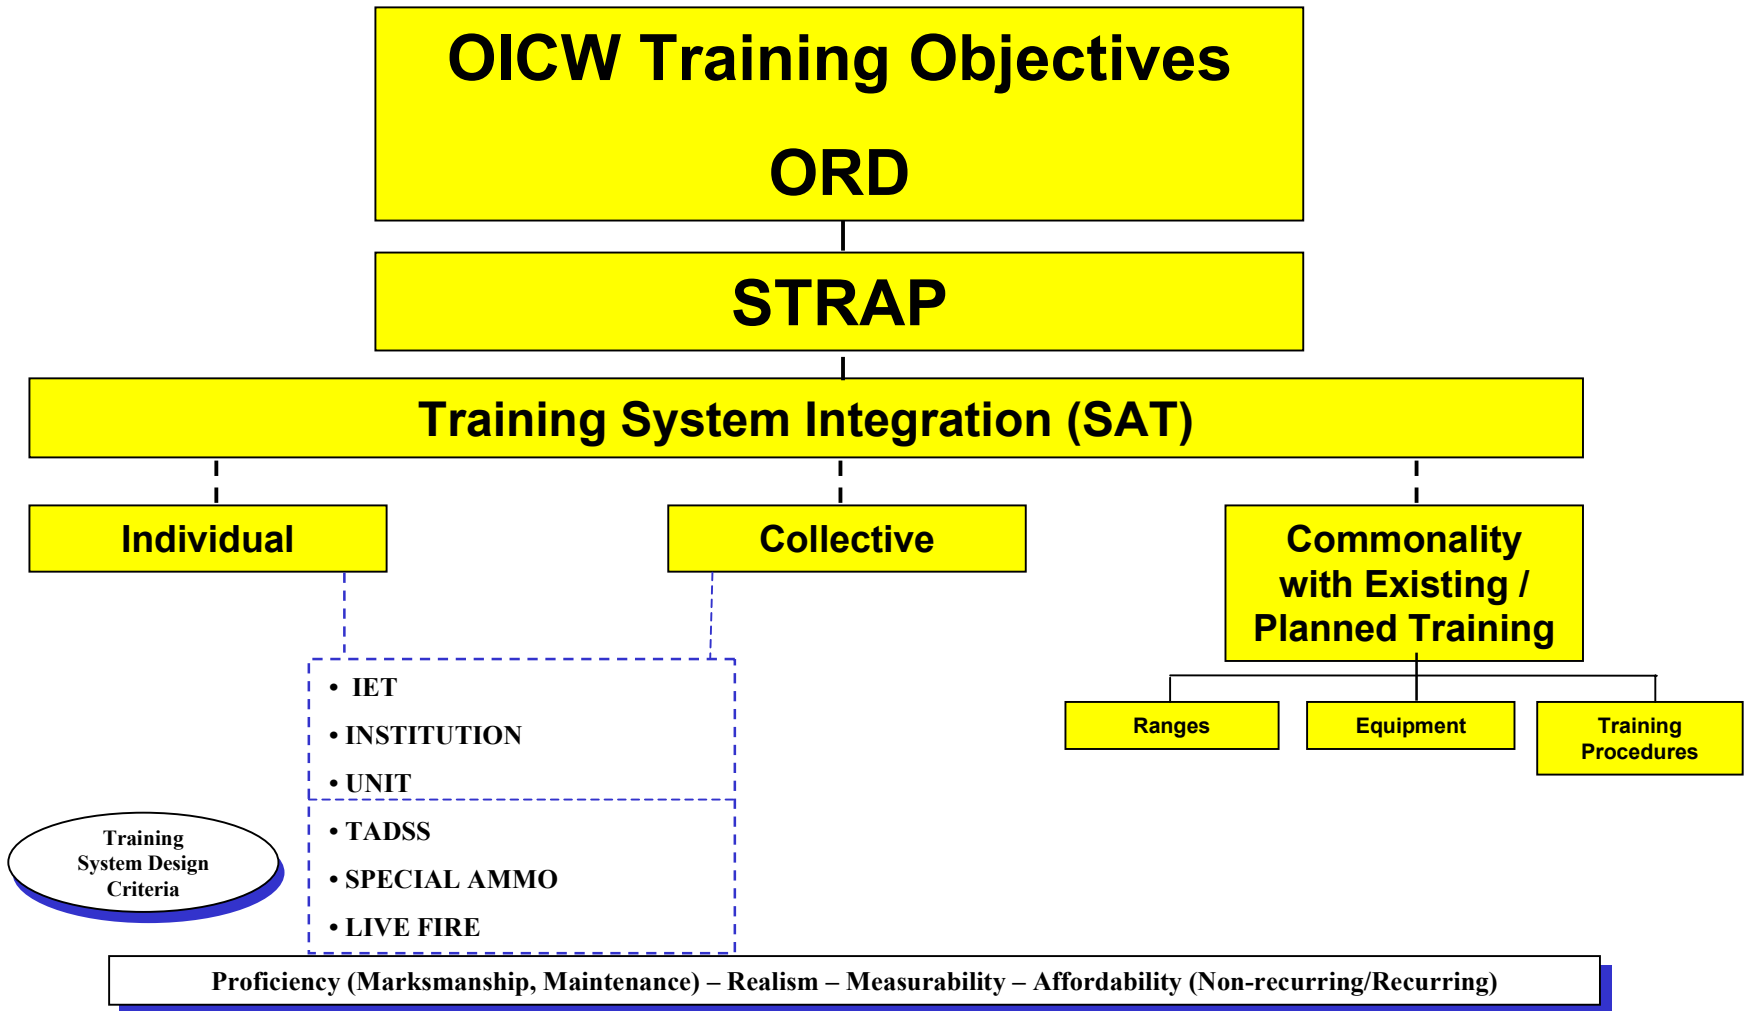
OICW Training Objectives

ORD

STRAP

Training System Integration (SAT)

Individual

Collective

Commonality with Existing / Planned Training

Ranges

Equipment

Training Procedures

• IET
• INSTITUTION
• UNIT

• TADSS
• SPECIAL AMMO
• LIVE FIRE

Training System Design Criteria

Proficiency (Marksmanship, Maintenance) – Realism – Measurability – Affordability (Non-recurring/Recurring)